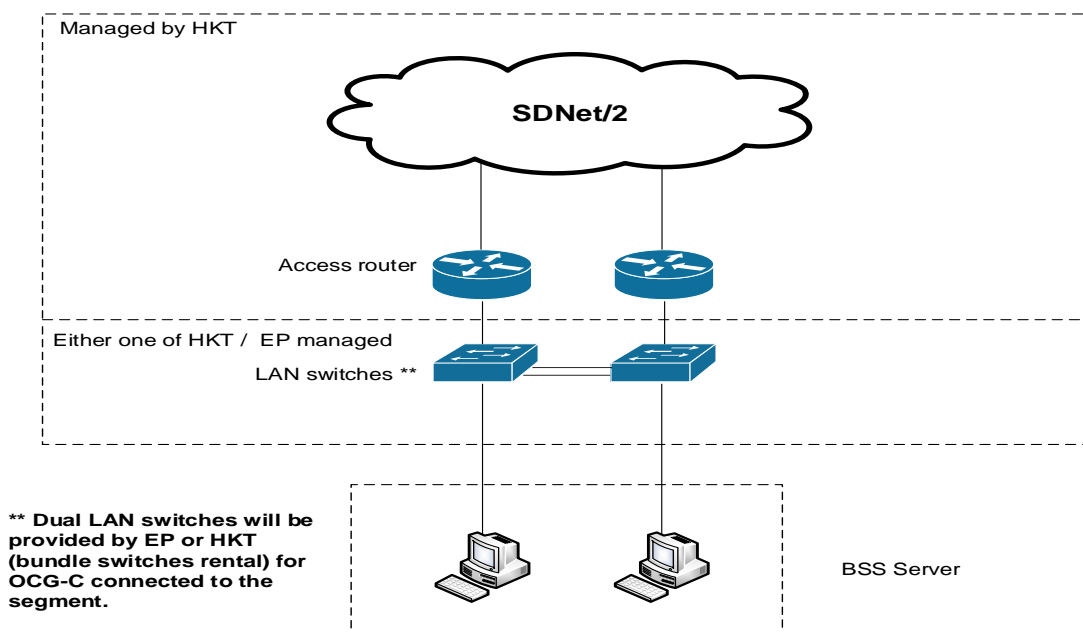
Managed by HKT

SDNet/2

Access router

Either one of HKT / EP managed

LAN switches **

** Dual LAN switches will be provided by EP or HKT (bundle switches rental) for OCG-C connected to the segment.

BSS Server